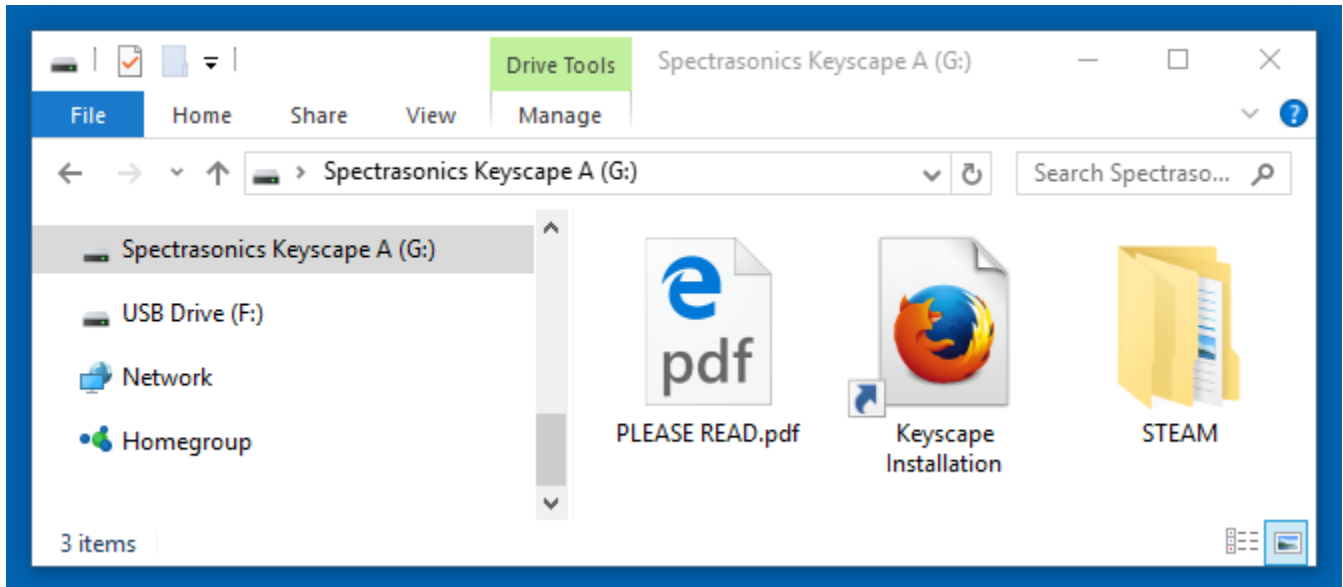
Drive Tools
Spectrasonics Keyscape A (G:)

File
Home
Share
View
Manage

Spectrasonics Keyscape A (G:)
Search Spectraso...

Spectrasonics Keyscape A (G:)
USB Drive (F:)
Network
Homegroup

e
pdf
PLEASE READ.pdf
Keyscape Installation
STEAM

3 items